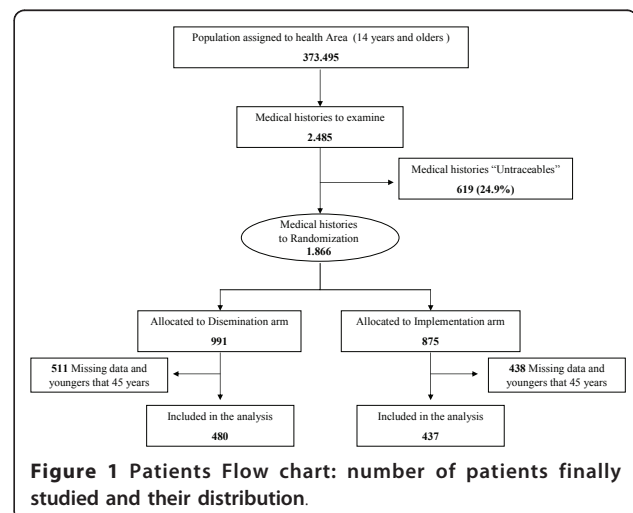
Population assigned to health Area (14 years and olders )
373.495

Medical histories to examine
2.485

Medical histories "Untraceables"
619 (24.9%)

Medical histories to Randomization
1.866

Allocated to Disemination arm
991

Allocated to Implementation arm
875

511 Missing data and youngers that 45 years

438 Missing data and youngers that 45 years

Included in the analysis
480

Included in the analysis
437

Figure 1 Patients Flow chart: number of patients finally studied and their distribution.